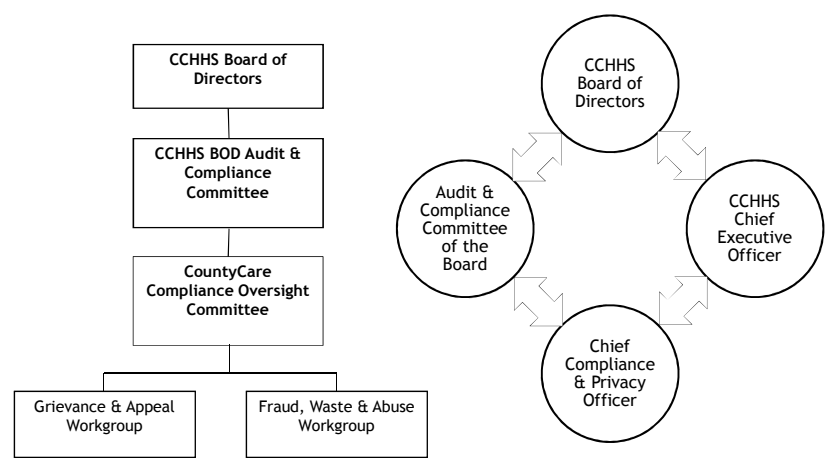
CCHHS Board of Directors

CCHHS BOD Audit & Compliance Committee

CountyCare Compliance Oversight Committee

Grievance & Appeal Workgroup

Fraud, Waste & Abuse Workgroup

CCHHS Board of Directors

Audit & Compliance Committee of the Board

CCHHS Chief Executive Officer

Chief Compliance & Privacy Officer